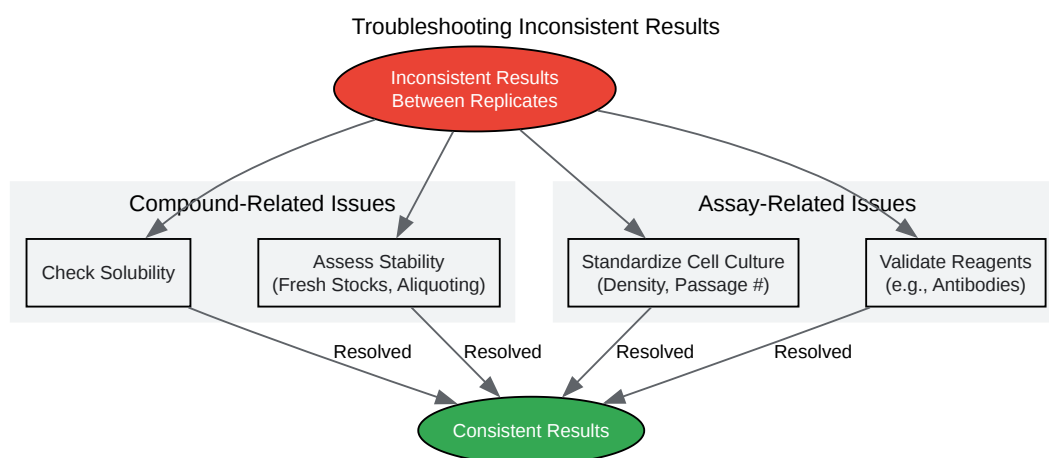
Troubleshooting Inconsistent Results

Inconsistent Results Between Replicates

Compound-Related Issues

Check Solubility

Assess Stability (Fresh Stocks, Aliquoting)

Assay-Related Issues

Standardize Cell Culture (Density, Passage #)

Validate Reagents (e.g., Antibodies)

Resolved

Resolved

Resolved

Resolved

Consistent Results